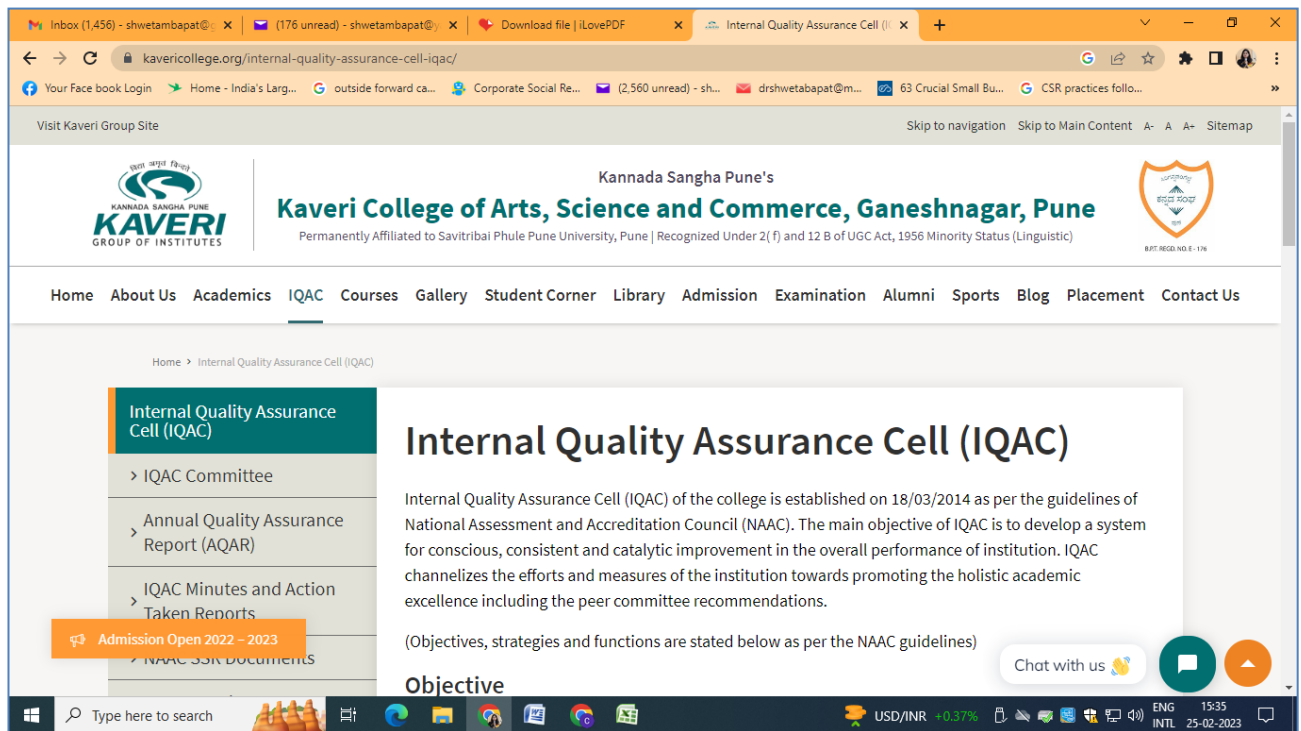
Inbox (1,456) - shwetambapat@g | (176 unread) - shwetambapat@y | Download file | iLovePDF | Internal Quality Assurance Cell (I

kavericollege.org/internal-quality-assurance-cell-iqac/

Your Face book Login | Home - India's Larg... | outside forward ca... | Corporate Social Re... | (2,560 unread) - sh... | drshwetabapat@m... | 63 Crucial Small Bu... | CSR practices follo...

Visit Kaveri Group Site

Skip to navigation Skip to Main Content A- A A+ Sitemap

KANNADA SANGHA PUNE
KAVERI
GROUP OF INSTITUTES

Kannada Sangha Pune's
Kaveri College of Arts, Science and Commerce, Ganeshnagar, Pune
Permanently Affiliated to Savitribai Phule Pune University, Pune | Recognized Under 2( f) and 12 B of UGC Act, 1956 Minority Status (Linguistic)

B.P.T. REGD. NO. E - 176

Home About Us Academics IQAC Courses Gallery Student Corner Library Admission Examination Alumni Sports Blog Placement Contact Us

Home - Internal Quality Assurance Cell (IQAC)

Internal Quality Assurance Cell (IQAC)
› IQAC Committee
› Annual Quality Assurance Report (AQAR)
› IQAC Minutes and Action Taken Reports
NAAC SSR Documents

Admission Open 2022 – 2023

Internal Quality Assurance Cell (IQAC)

Internal Quality Assurance Cell (IQAC) of the college is established on 18/03/2014 as per the guidelines of National Assessment and Accreditation Council (NAAC). The main objective of IQAC is to develop a system for conscious, consistent and catalytic improvement in the overall performance of institution. IQAC channelizes the efforts and measures of the institution towards promoting the holistic academic excellence including the peer committee recommendations.

(Objectives, strategies and functions are stated below as per the NAAC guidelines)

Objective

Chat with us

Type here to search

USD/INR +0.37%

ENG INTL 15:35 25-02-2023